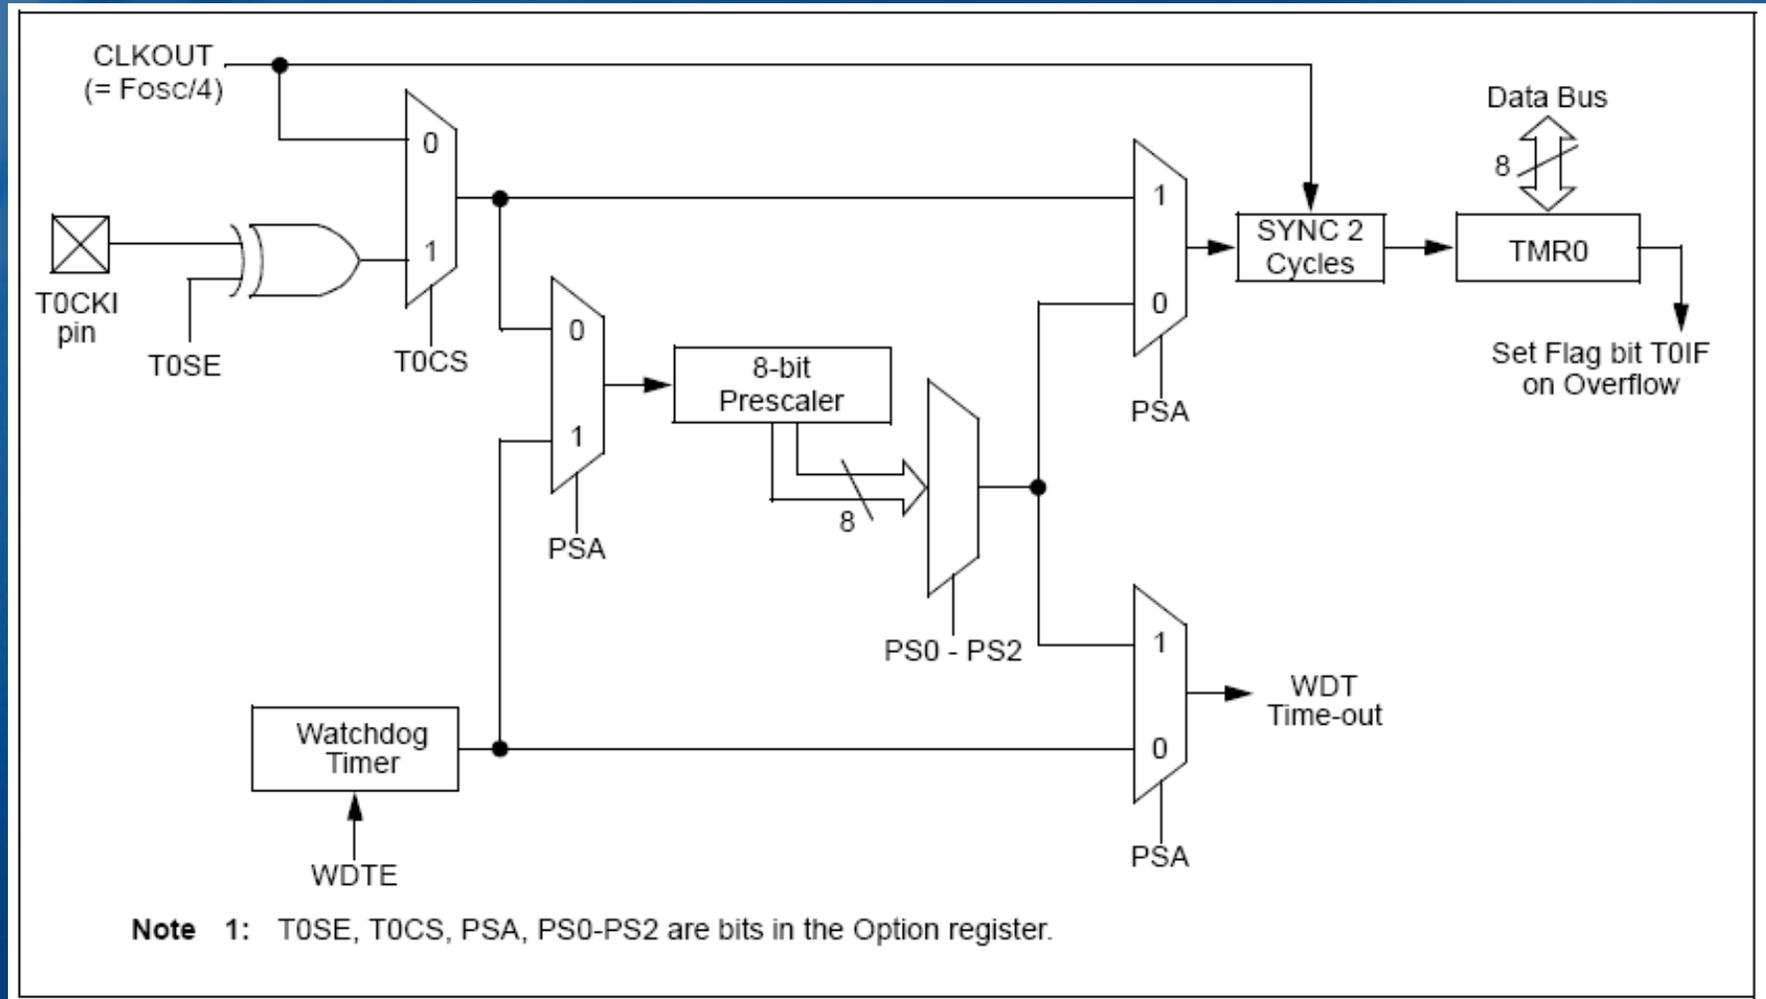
CLKOUT
(= Fosc/4)

0
1

T0CKI pin

T0SE

T0CS

0
1

PSA

8-bit Prescaler

8

PS0 - PS2

1
0

PSA

SYNC 2 Cycles

Data Bus

8

TMR0

Set Flag bit T0IF on Overflow

1
0

PSA

WDT Time-out

Watchdog Timer

WDTE

**Note 1:** T0SE, T0CS, PSA, PS0-PS2 are bits in the Option register.